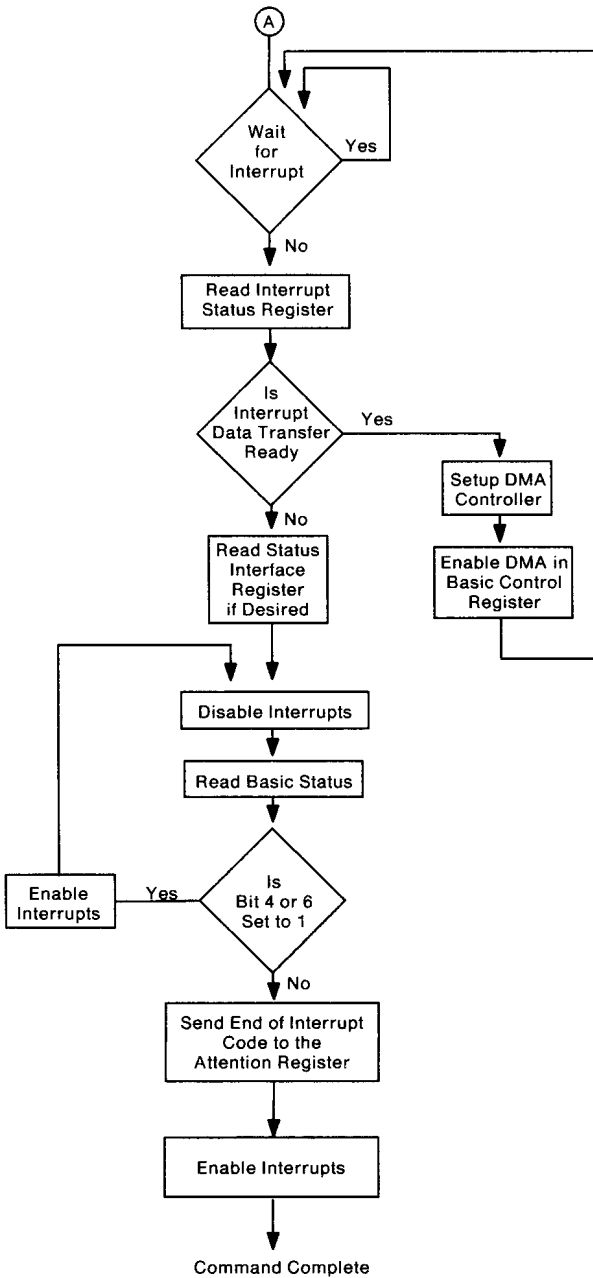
A

Wait for Interrupt

Yes

No

Read Interrupt Status Register

Is Interrupt Data Transfer Ready

Yes

Setup DMA Controller

Enable DMA in Basic Control Register

No

Read Status Interface Register if Desired

Disable Interrupts

Read Basic Status

Enable Interrupts

Yes

Is Bit 4 or 6 Set to 1

No

Send End of Interrupt Code to the Attention Register

Enable Interrupts

Command Complete